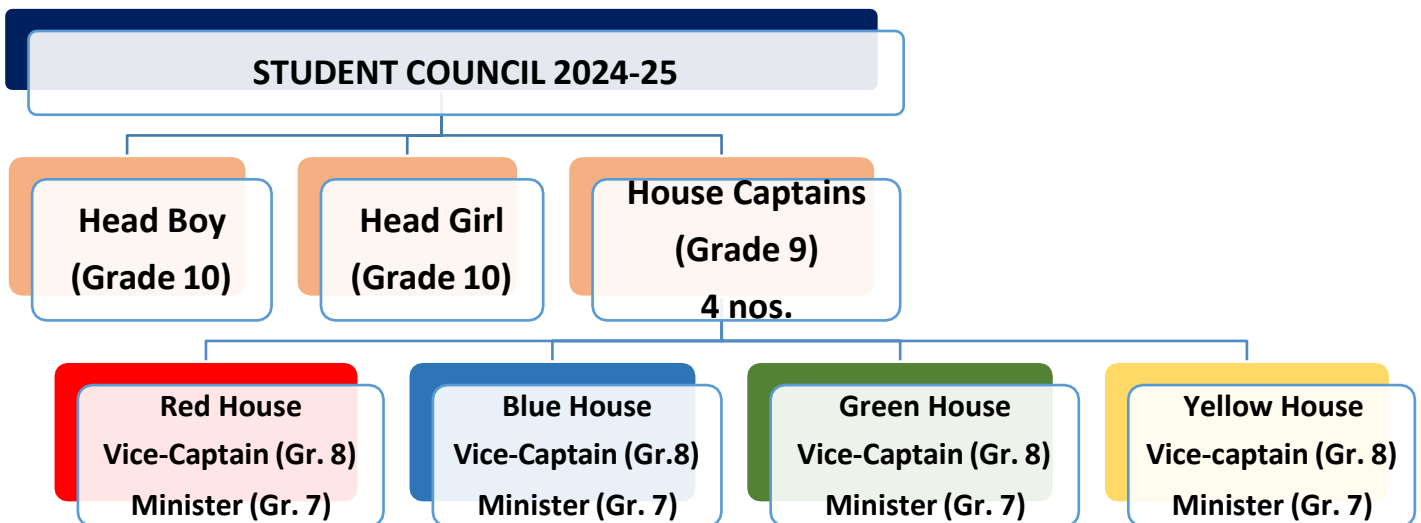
STUDENT COUNCIL 2024-25

Head Boy (Grade 10)

Head Girl (Grade 10)

House Captains (Grade 9) 4 nos.

Red House Vice-Captain (Gr. 8) Minister (Gr. 7)

Blue House Vice-Captain (Gr.8) Minister (Gr. 7)

Green House Vice-Captain (Gr. 8) Minister (Gr. 7)

Yellow House Vice-captain (Gr. 8) Minister (Gr. 7)